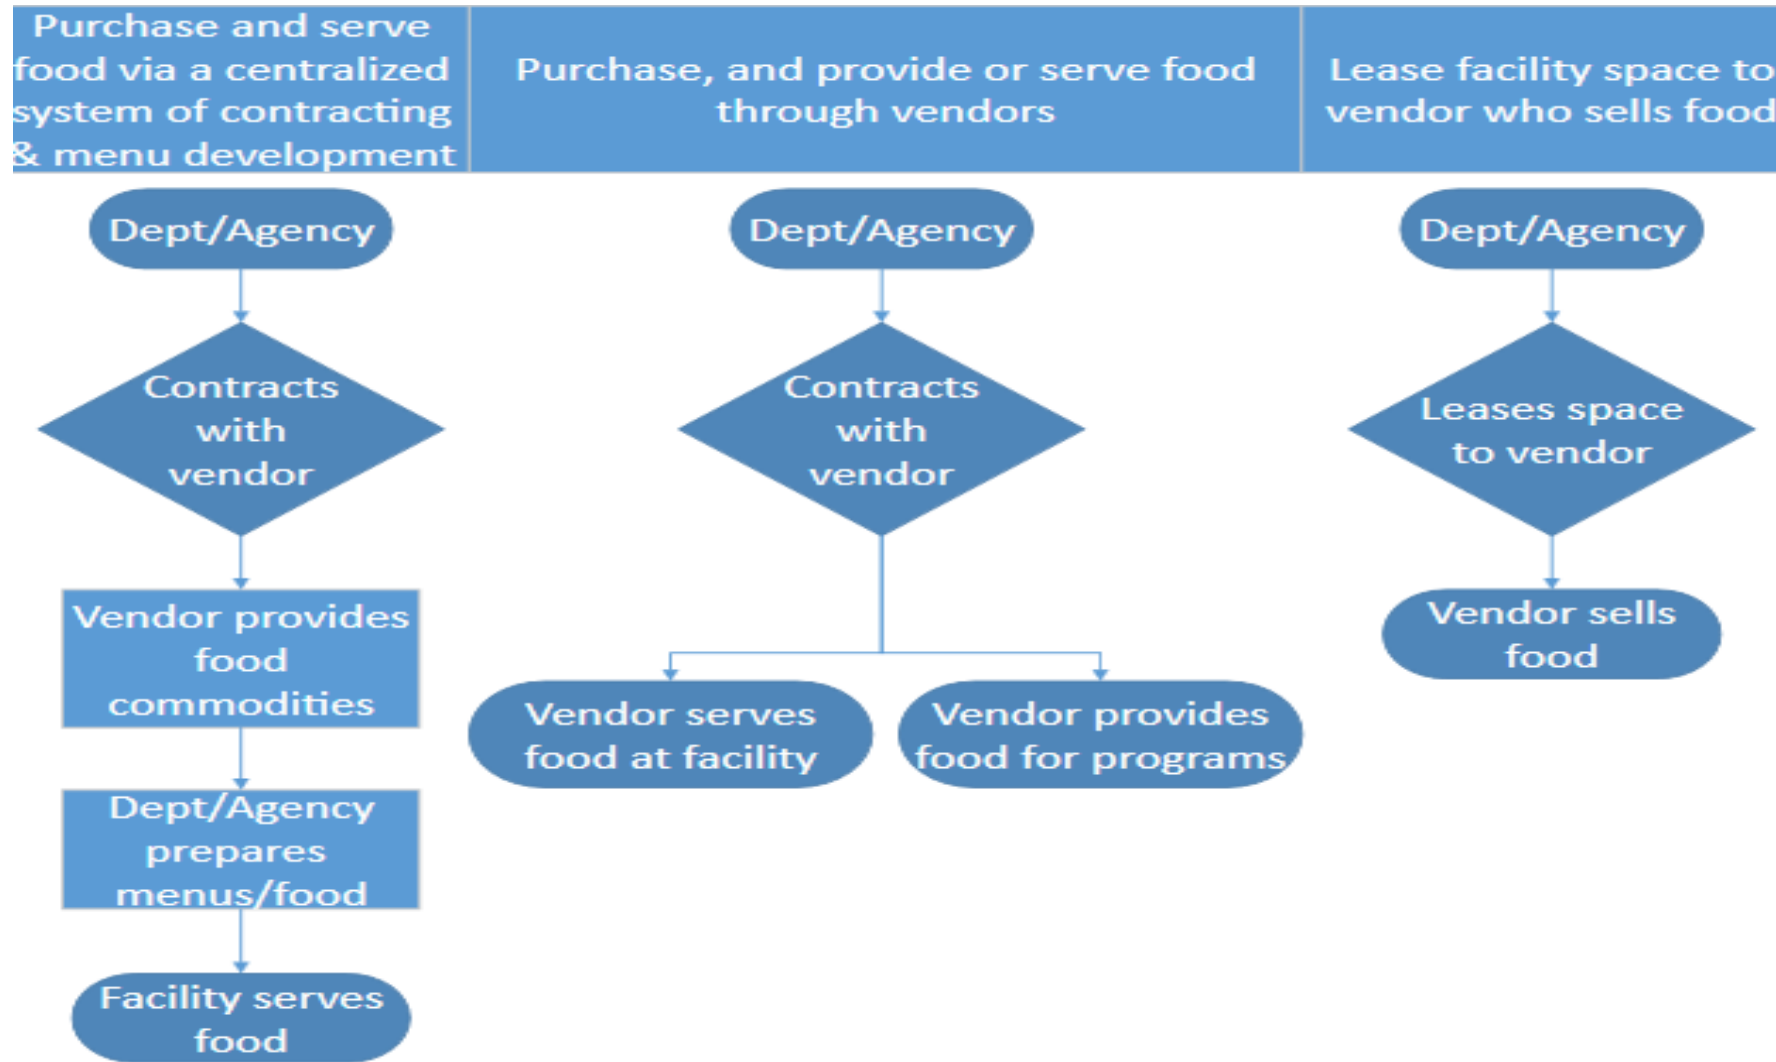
Purchase and serve food via a centralized system of contracting & menu development

Dept/Agency

Contracts with vendor

Vendor provides food commodities

Dept/Agency prepares menus/food

Facility serves food

Purchase, and provide or serve food through vendors

Dept/Agency

Contracts with vendor

Vendor serves food at facility

Vendor provides food for programs

Lease facility space to vendor who sells food

Dept/Agency

Leases space to vendor

Vendor sells food